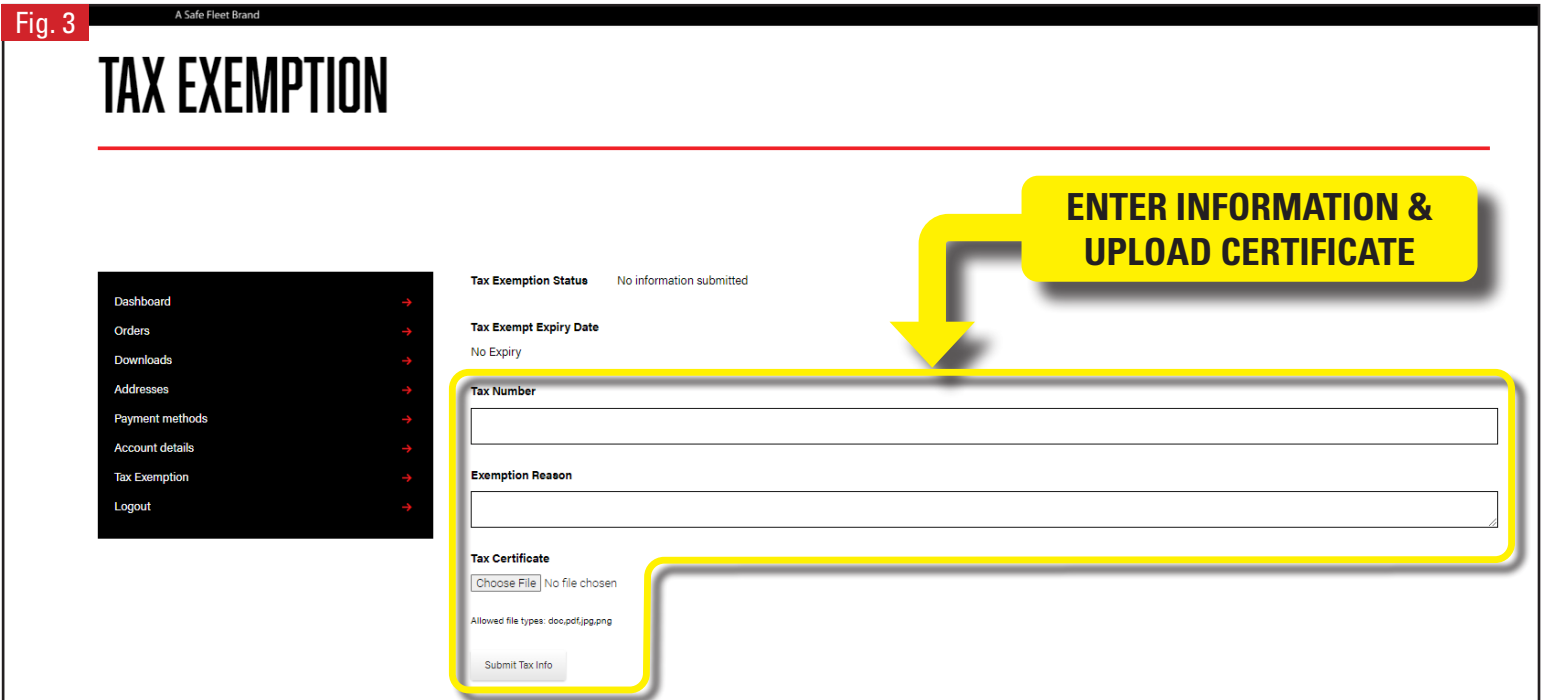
Fig. 3

A Safe Fleet Brand

TAX EXEMPTION

ENTER INFORMATION & UPLOAD CERTIFICATE

Dashboard →
Orders →
Downloads →
Addresses →
Payment methods →
Account details →
Tax Exemption →
Logout →

Tax Exemption Status No information submitted

Tax Exempt Expiry Date

No Expiry

Tax Number

Exemption Reason

Tax Certificate

Choose File No file chosen

Allowed file types: doc,pdf,jpg,png

Submit Tax Info